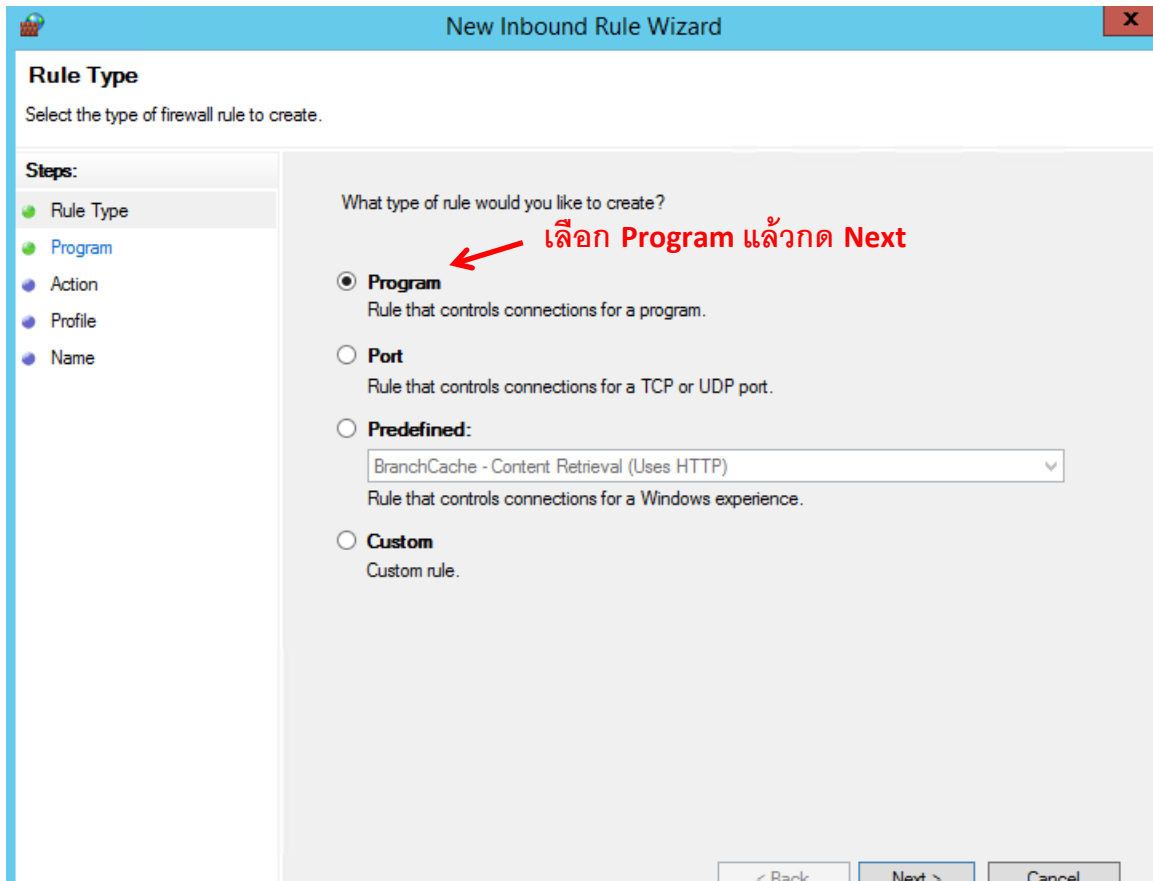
New Inbound Rule Wizard

Rule Type

Select the type of firewall rule to create.

Steps:

Rule Type

Program

Action

Profile

Name

What type of rule would you like to create?

เลือก Program แล้วกด Next

Program

Rule that controls connections for a program.

Port

Rule that controls connections for a TCP or UDP port.

Predefined:

BranchCache - Content Retrieval (Uses HTTP)

Rule that controls connections for a Windows experience.

Custom

Custom rule.

< Back

Next >

Cancel